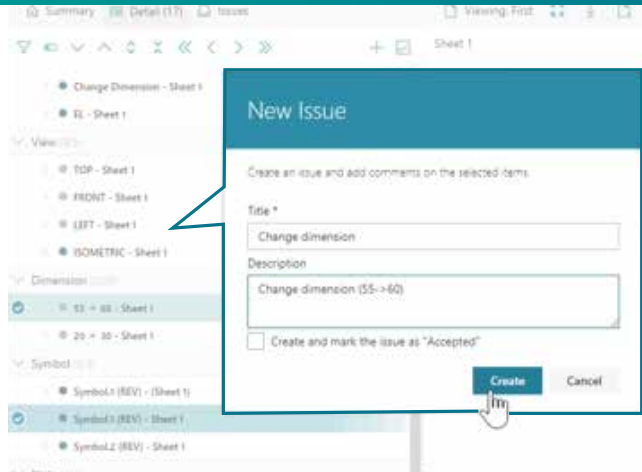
Summary Detail (17) Issues Viewing: First Sheet 1

Change Dimension - Sheet 1
EL - Sheet 1
View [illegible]
TOP - Sheet 1
FRONT - Sheet 1
LEFT - Sheet 1
ISOMETRIC - Sheet 1
Dimension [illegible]
55 -> 60 - Sheet 1
20 -> 30 - Sheet 1
Symbol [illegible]
Symbol.1 (REV) - (Sheet 1)
Symbol.1 (REV) - Sheet 1
Symbol.2 (REV) - Sheet 1

New Issue

Create an issue and add comments on the selected items.

Title *
Change dimension

Description
Change dimension (55->60)

Create and mark the issue as "Accepted"

Create
Cancel